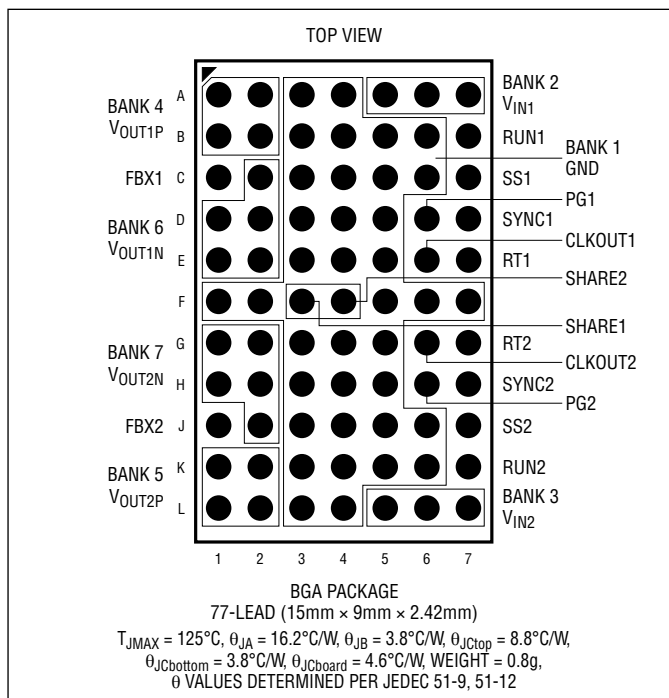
TOP VIEW

BANK 4
$V_{OUT1P}$

FBX1

BANK 6
$V_{OUT1N}$

BANK 7
$V_{OUT2N}$

FBX2

BANK 5
$V_{OUT2P}$

A
B
C
D
E
F
G
H
J
K
L

BANK 2
$V_{IN1}$

RUN1

BANK 1
GND

SS1

PG1

SYNC1

CLKOUT1

RT1

SHARE2

SHARE1

RT2

CLKOUT2

SYNC2

PG2

SS2

RUN2

BANK 3
$V_{IN2}$

1 2 3 4 5 6 7

BGA PACKAGE
77-LEAD (15mm × 9mm × 2.42mm)

$T_{JMAX} = 125°C$, $\theta_{JA} = 16.2°C/W$, $\theta_{JB} = 3.8°C/W$, $\theta_{JCtop} = 8.8°C/W$, $\theta_{JCbottom} = 3.8°C/W$, $\theta_{JCboard} = 4.6°C/W$, WEIGHT = 0.8g,
$\theta$ VALUES DETERMINED PER JEDEC 51-9, 51-12